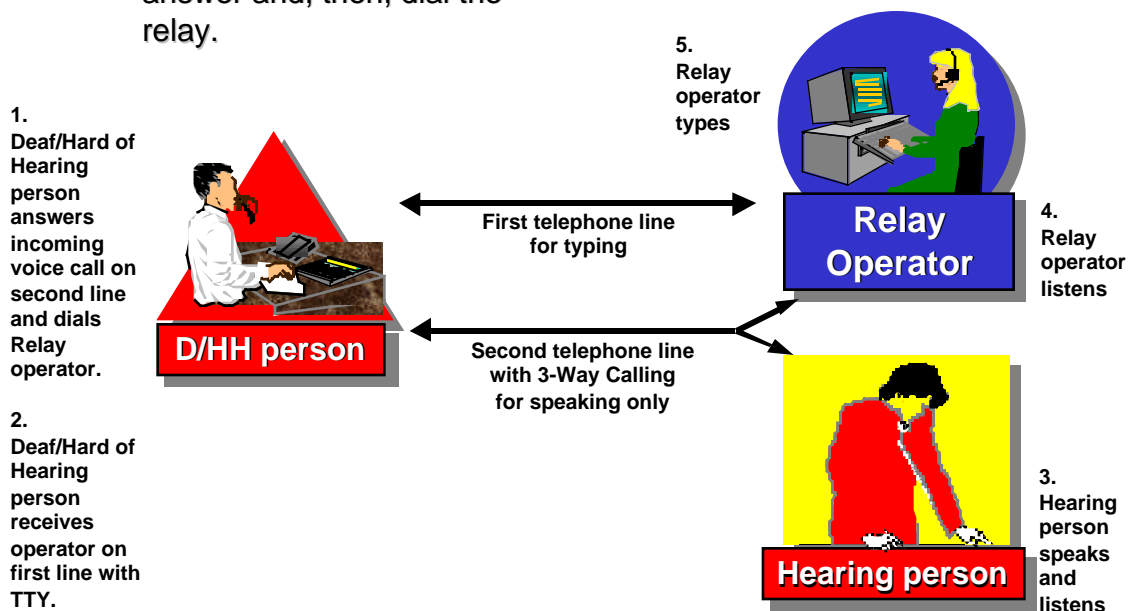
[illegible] answer and, then, dial the relay.

1. Deaf/Hard of Hearing person answers incoming voice call on second line and dials Relay operator.

2. Deaf/Hard of Hearing person receives operator on first line with TTY.

D/HH person

First telephone line for typing

Second telephone line with 3-Way Calling for speaking only

5. Relay operator types

Relay Operator

4. Relay operator listens

Hearing person

3. Hearing person speaks and listens